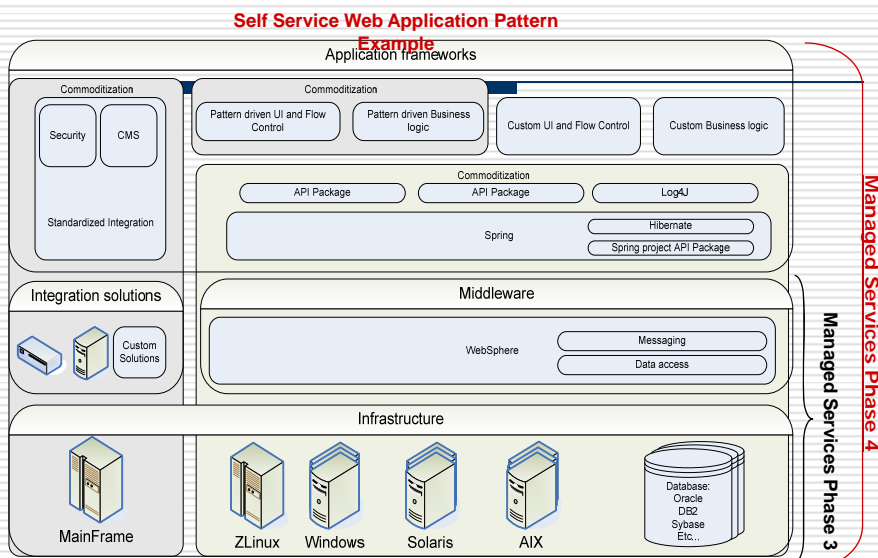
Self Service Web Application Pattern Example

Application frameworks

Commoditization

Security

CMS

Standardized Integration

Commoditization

Pattern driven UI and Flow Control

Pattern driven Business logic

Custom UI and Flow Control

Custom Business logic

Commoditization

API Package

API Package

Log4J

Spring

Hibernate

Spring project API Package

Integration solutions

Custom Solutions

Middleware

WebSphere

Messaging

Data access

Infrastructure

MainFrame

ZLinux

Windows

Solaris

AIX

Database: Oracle DB2 Sybase Etc...

Managed Services Phase 4

Managed Services Phase 3